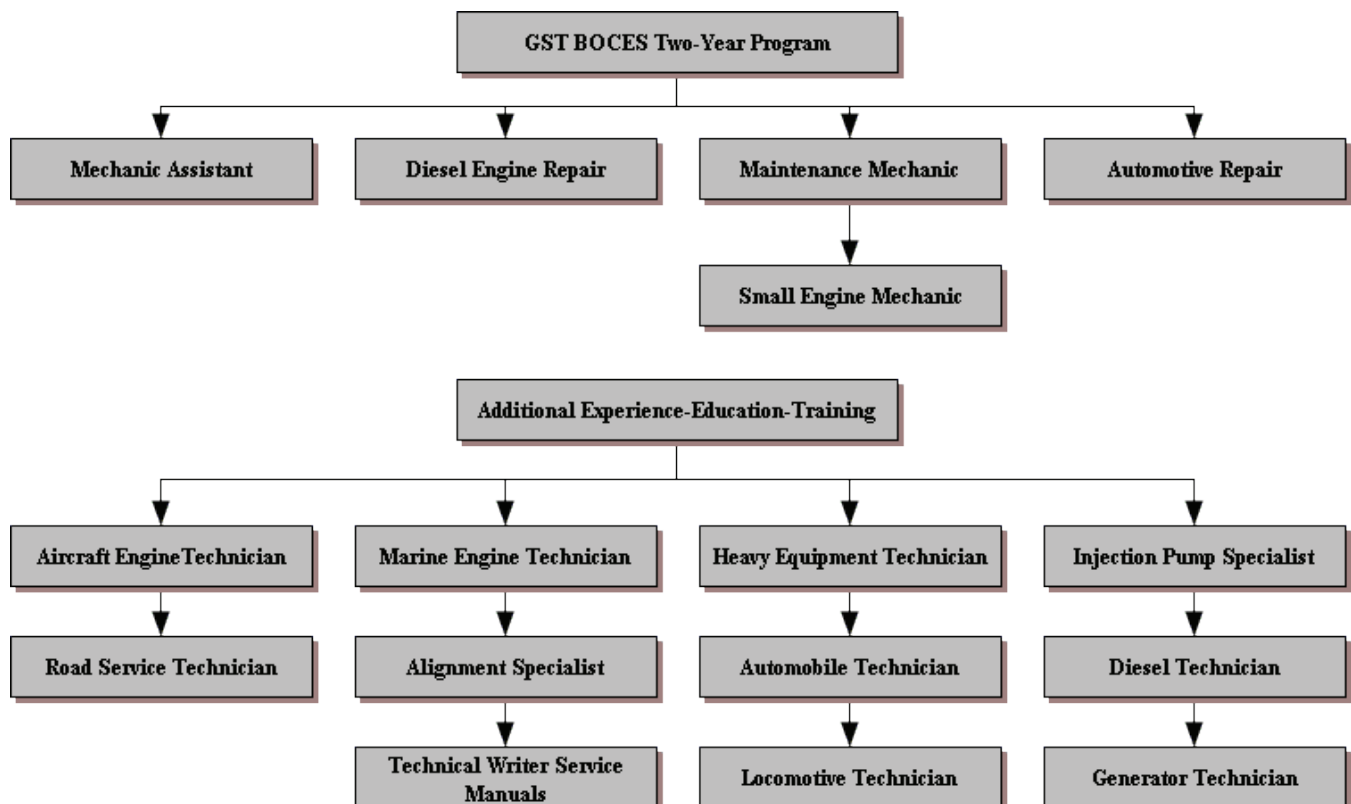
GST BOCES Two-Year Program

Mechanic Assistant

Diesel Engine Repair

Maintenance Mechanic

Automotive Repair

Small Engine Mechanic

Additional Experience-Education-Training

Aircraft EngineTechnician

Marine Engine Technician

Heavy Equipment Technician

Injection Pump Specialist

Road Service Technician

Alignment Specialist

Automobile Technician

Diesel Technician

Technical Writer Service Manuals

Locomotive Technician

Generator Technician